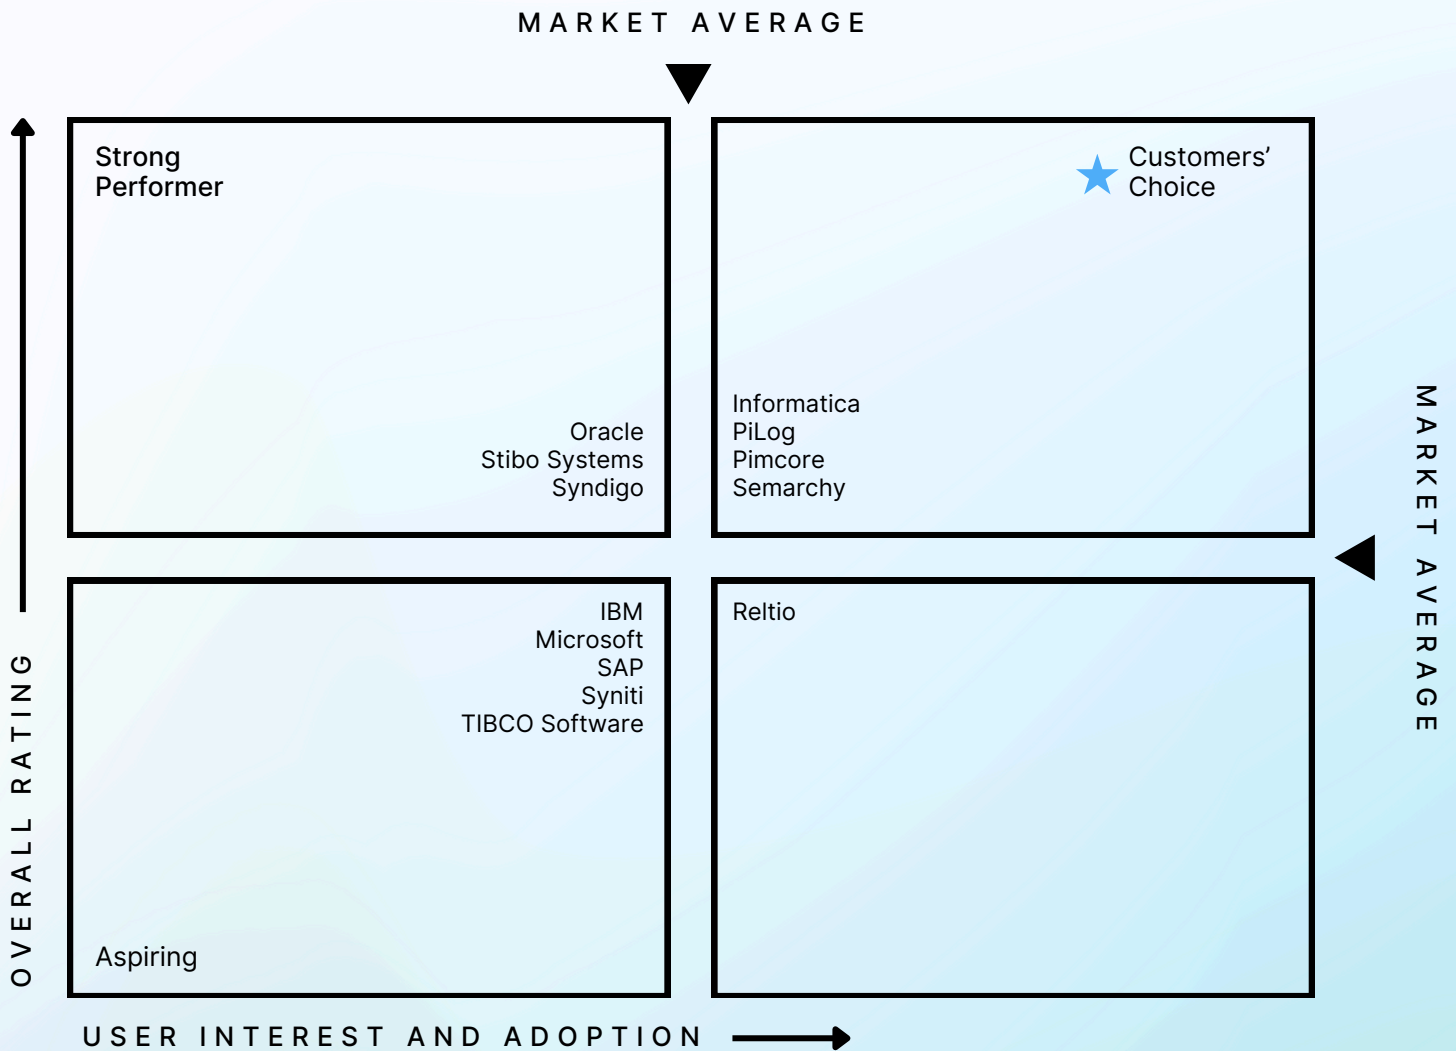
MARKET AVERAGE

Strong Performer

Oracle
Stibo Systems
Syndigo

Customers' Choice

Informatica
PiLog
Pimcore
Semarchy

MARKET AVERAGE

IBM
Microsoft
SAP
Syniti
TIBCO Software

Aspiring

Reltio

OVERALL RATING

USER INTEREST AND ADOPTION